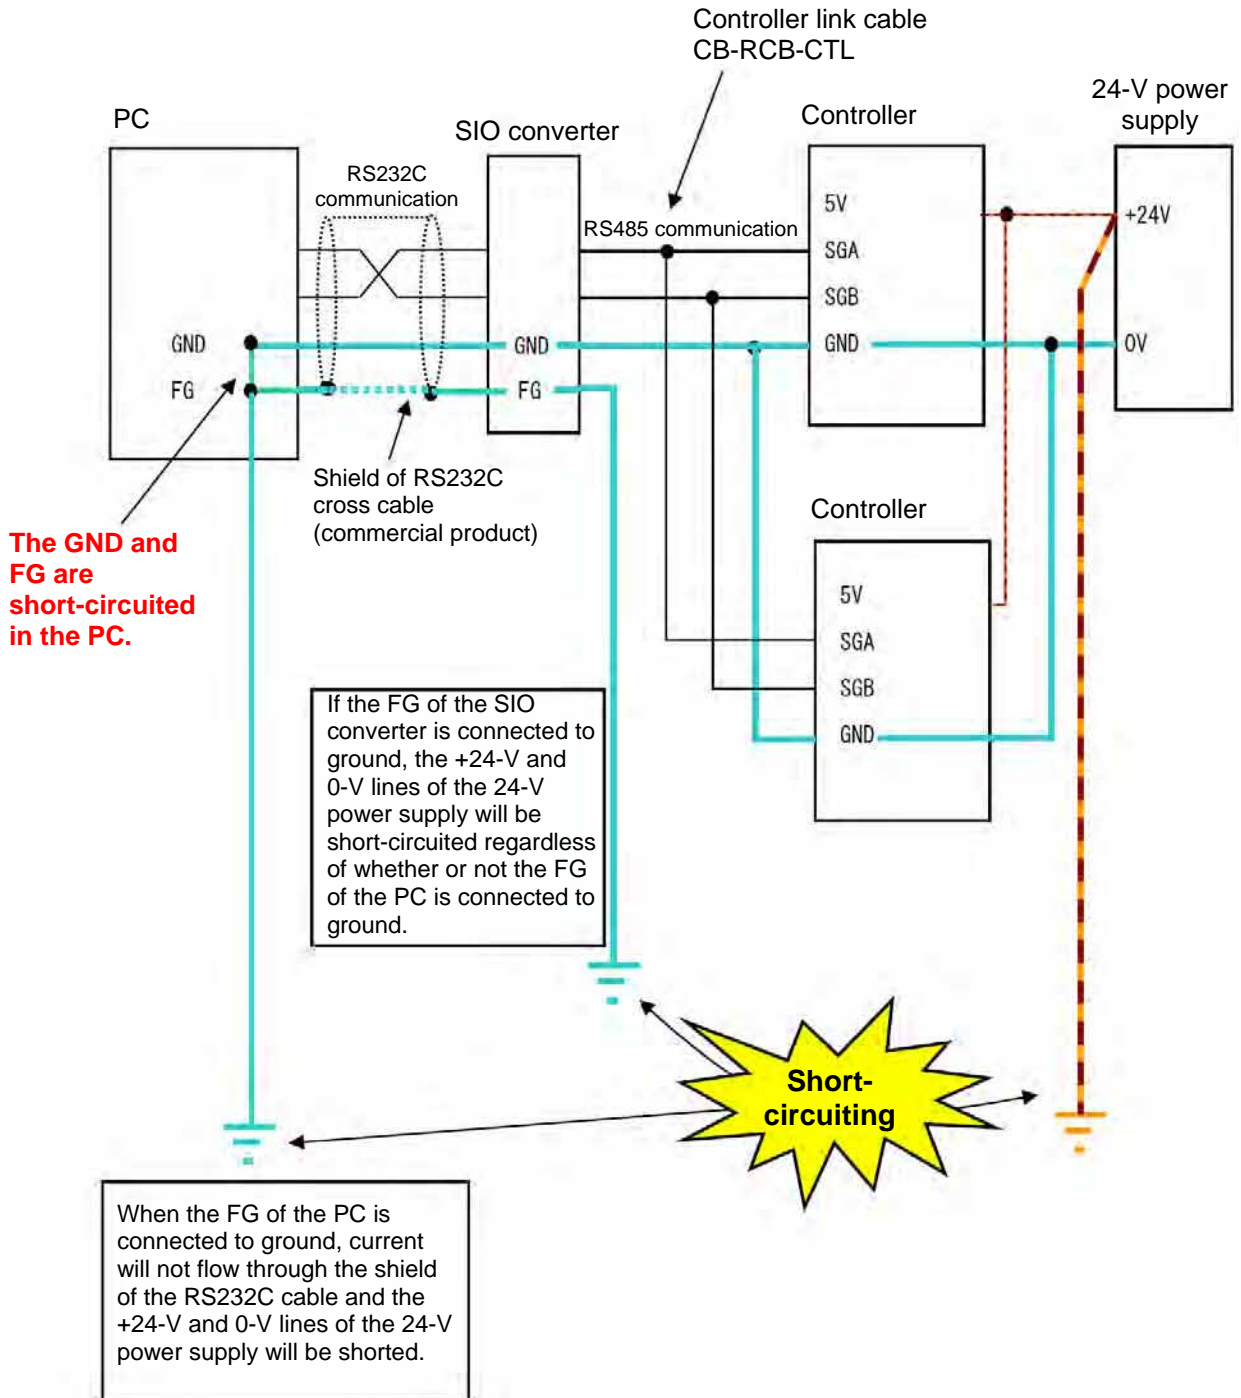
Controller link cable
CB-RCB-CTL

24-V power supply

PC

SIO converter

Controller

RS232C communication

RS485 communication

5V
SGA
SGB
GND

+24V

0V

GND
FG

GND
FG

Shield of RS232C cross cable (commercial product)

Controller

5V
SGA
SGB
GND

The GND and FG are short-circuited in the PC.

If the FG of the SIO converter is connected to ground, the +24-V and 0-V lines of the 24-V power supply will be short-circuited regardless of whether or not the FG of the PC is connected to ground.

Short-circuiting

When the FG of the PC is connected to ground, current will not flow through the shield of the RS232C cable and the +24-V and 0-V lines of the 24-V power supply will be shorted.